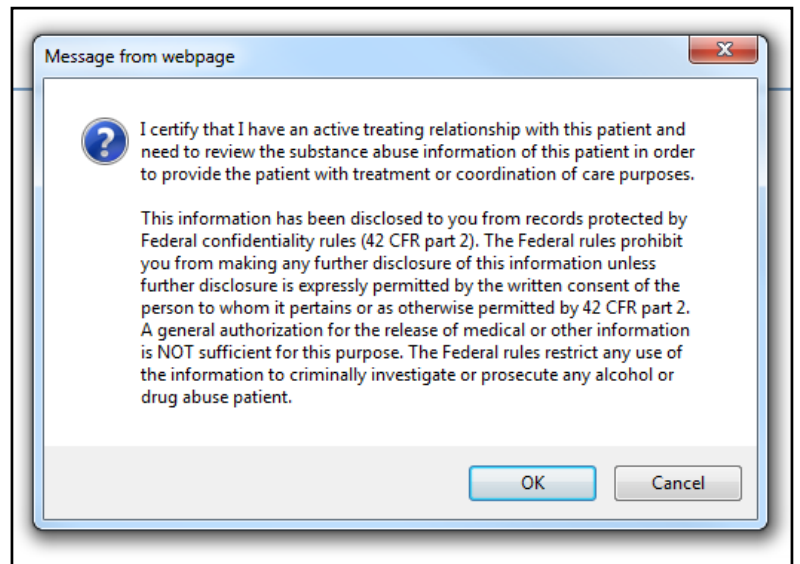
Message from webpage

I certify that I have an active treating relationship with this patient and need to review the substance abuse information of this patient in order to provide the patient with treatment or coordination of care purposes.

This information has been disclosed to you from records protected by Federal confidentiality rules (42 CFR part 2). The Federal rules prohibit you from making any further disclosure of this information unless further disclosure is expressly permitted by the written consent of the person to whom it pertains or as otherwise permitted by 42 CFR part 2. A general authorization for the release of medical or other information is NOT sufficient for this purpose. The Federal rules restrict any use of the information to criminally investigate or prosecute any alcohol or drug abuse patient.

OK

Cancel